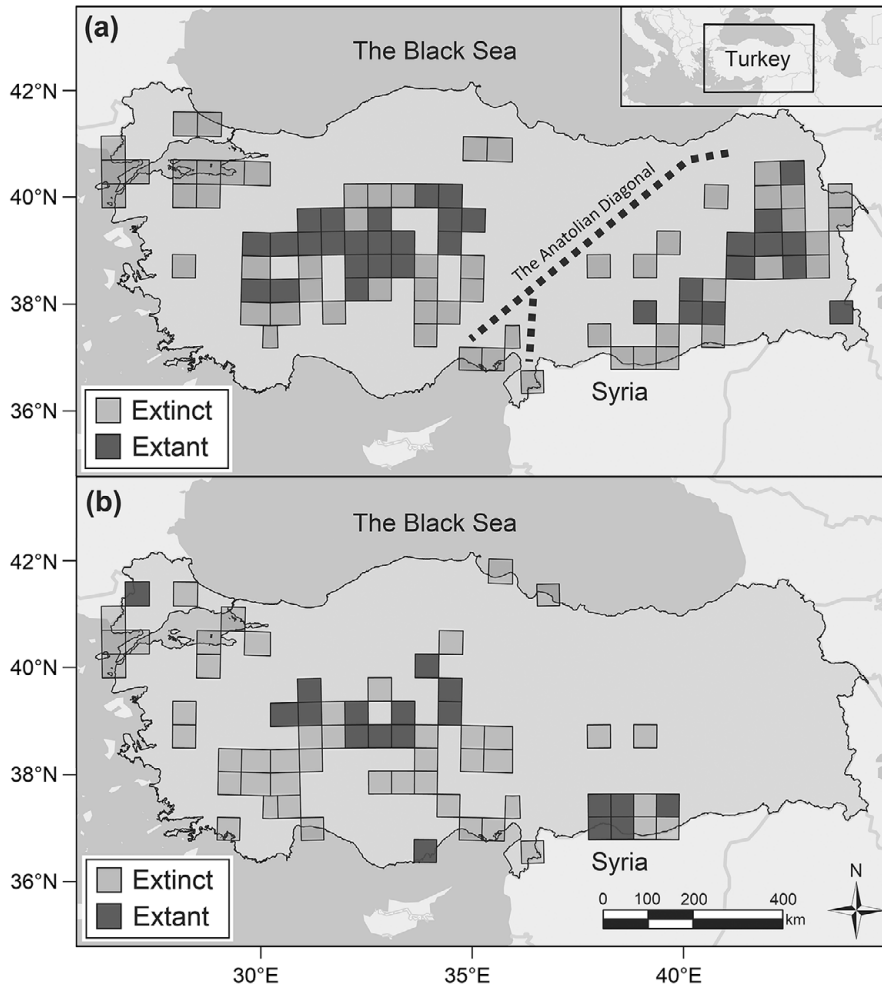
(a)

The Black Sea

Turkey

42°N

40°N

38°N

36°N

The Anatolian Diagonal

Syria

Extinct

Extant

(b)

The Black Sea

42°N

40°N

38°N

36°N

Syria

Extinct

Extant

0 100 200 400 km

N

30°E 35°E 40°E